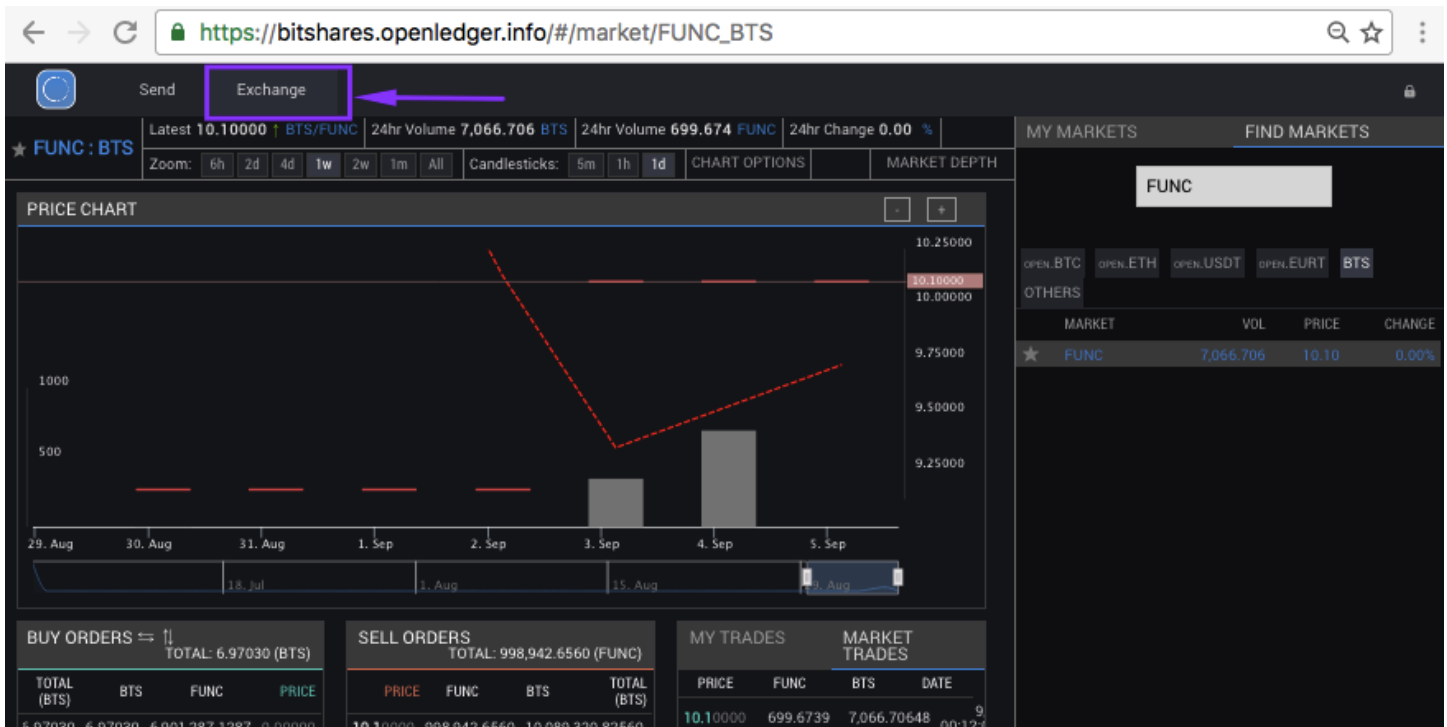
https://bitshares.openledger.info/#/market/FUNC_BTS

Send Exchange

★ FUNC : BTS

Latest 10.10000 ↑ BTS/FUNC | 24hr Volume 7,066.706 BTS | 24hr Volume 699.674 FUNC | 24hr Change 0.00 %

Zoom: 6h 2d 4d 1w 2w 1m All | Candlesticks: 5m 1h 1d | CHART OPTIONS | MARKET DEPTH

PRICE CHART

- +

10.25000
10.10000
10.00000
9.75000
9.50000
9.25000

1000
500

29. Aug 30. Aug 31. Aug 1. Sep 2. Sep 3. Sep 4. Sep 5. Sep

18. Jul 1. Aug 15. Aug 29. Aug

MY MARKETS | FIND MARKETS

FUNC

OPEN.BTC OPEN.ETH OPEN.USDT OPEN.EURT BTS OTHERS

| | MARKET | VOL | PRICE | CHANGE |
|---|---|---|---|---|
| ★ | FUNC | 7,066.706 | 10.10 | 0.00% |

BUY ORDERS ⇆ ⇅
TOTAL: 6.97030 (BTS)

| TOTAL (BTS) | BTS | FUNC | PRICE |
|---|---|---|---|
| 6.97030 | 6.97030 | 6,901,287.1287 | 0.00000 |

SELL ORDERS
TOTAL: 998,942.6560 (FUNC)

| PRICE | FUNC | BTS | TOTAL (BTS) |
|---|---|---|---|
| 10.10000 | 998,942.6560 | 10,089,320.82560 | |

MY TRADES | MARKET TRADES

| PRICE | FUNC | BTS | DATE |
|---|---|---|---|
| 10.10000 | 699.6739 | 7,066.70648 | 9 00:12 |